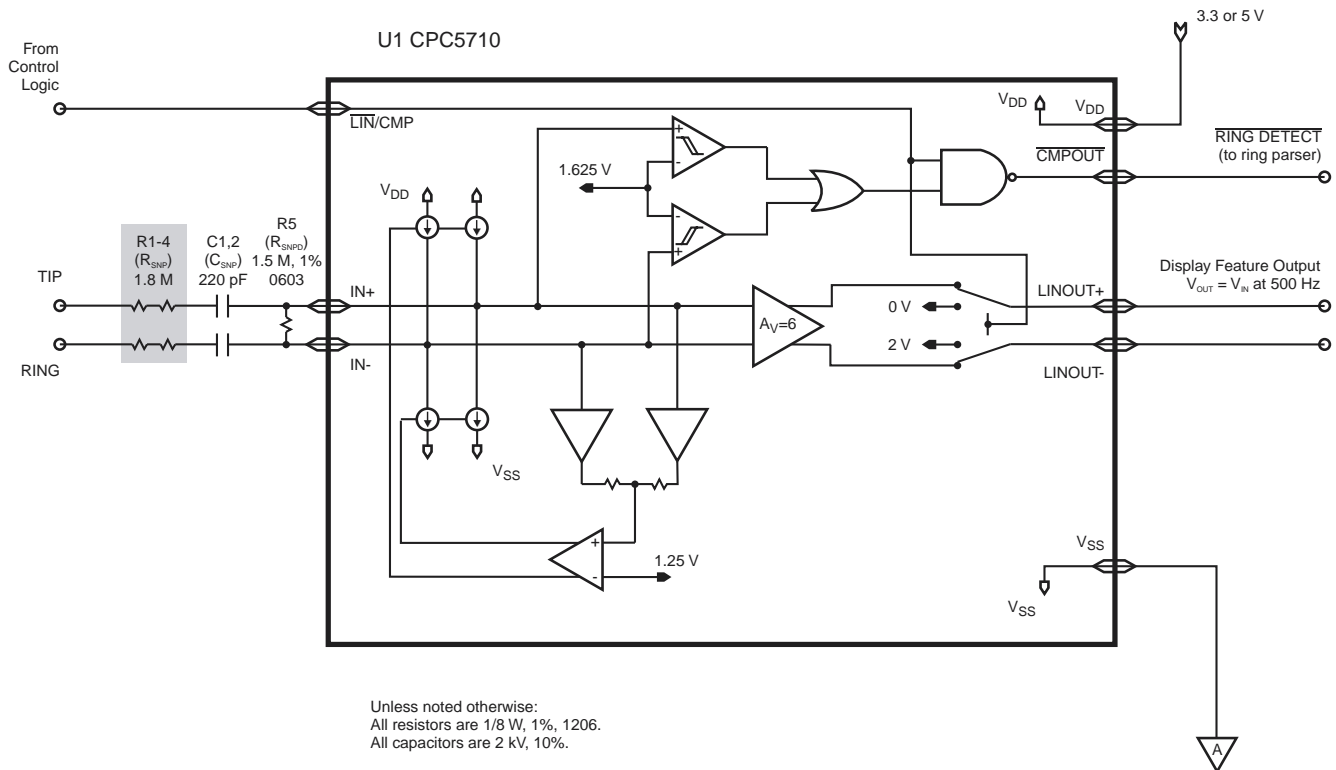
U1 CPC5710

3.3 or 5 V

From Control Logic

$\overline{LIN}$/CMP

$V_{DD}$

$V_{DD}$

$\overline{RING\ DETECT}$
(to ring parser)

$\overline{CMPOUT}$

1.625 V

$V_{DD}$

R1-4
($R_{SNP}$)
1.8 M

C1,2
($C_{SNP}$)
220 pF

R5
($R_{SNPD}$)
1.5 M, 1%
0603

TIP

RING

IN+

IN-

$A_V$=6

0 V

2 V

LINOUT+

LINOUT-

Display Feature Output
$V_{OUT} = V_{IN}$ at 500 Hz

$V_{SS}$

1.25 V

$V_{SS}$

$V_{SS}$

Unless noted otherwise:
All resistors are 1/8 W, 1%, 1206.
All capacitors are 2 kV, 10%.

A